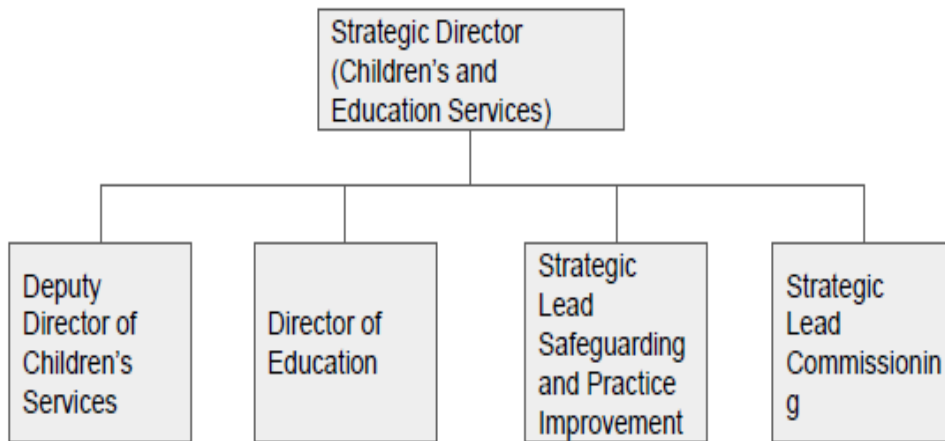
Strategic Director (Children's and Education Services)

Deputy Director of Children's Services

Director of Education

Strategic Lead Safeguarding and Practice Improvement

Strategic Lead Commissionin g